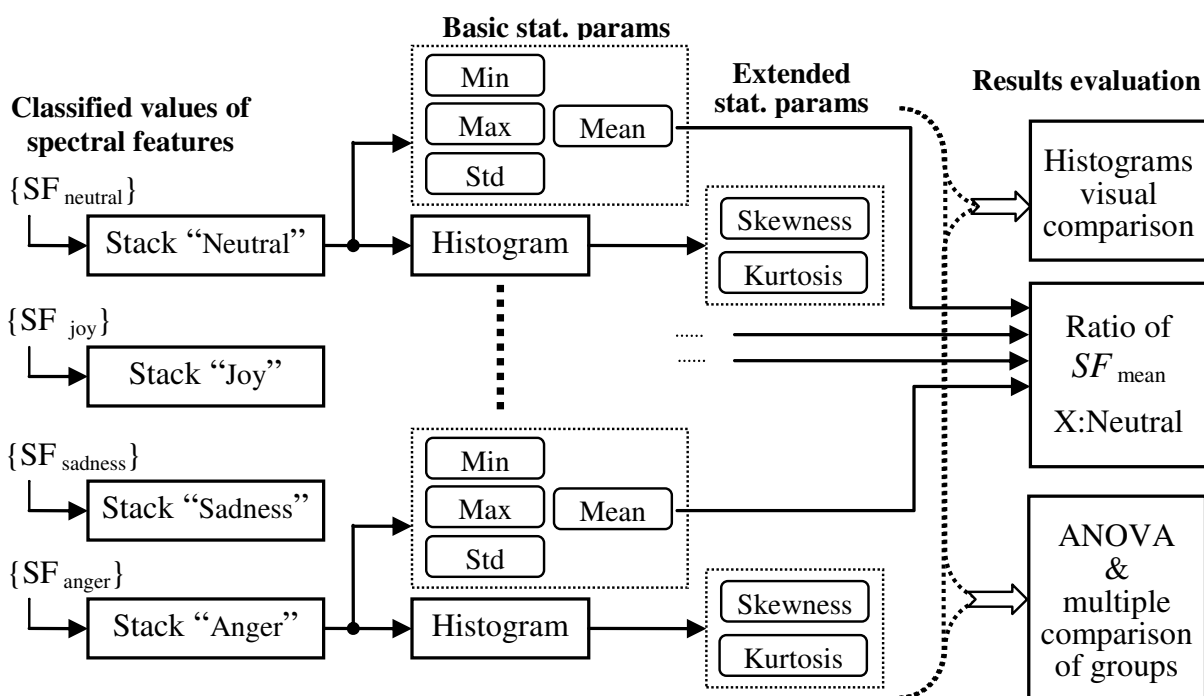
Basic stat. params

Classified values of spectral features

Extended stat. params

Results evaluation

{SF$_{neutral}$}

Stack "Neutral"

Min

Max

Mean

Std

Histogram

Skewness

Kurtosis

Histograms visual comparison

{SF$_{joy}$}

Stack "Joy"

......

......

Ratio of $SF_{mean}$ X:Neutral

{SF$_{sadness}$}

Stack "Sadness"

Min

Max

Mean

Std

{SF$_{anger}$}

Stack "Anger"

Histogram

Skewness

Kurtosis

ANOVA & multiple comparison of groups